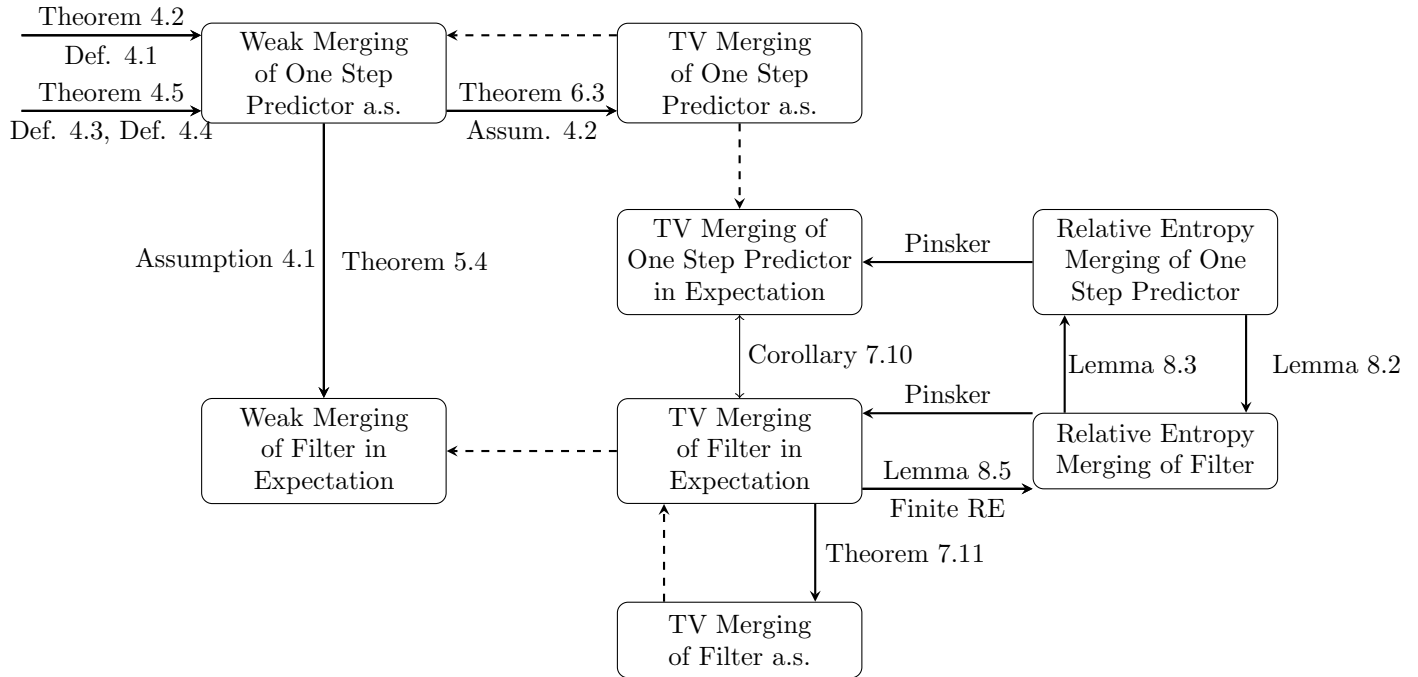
Theorem 4.2

Def. 4.1

Theorem 4.5

Def. 4.3, Def. 4.4

Weak Merging of One Step Predictor a.s.

TV Merging of One Step Predictor a.s.

Theorem 6.3

Assum. 4.2

TV Merging of One Step Predictor in Expectation

Pinsker

Relative Entropy Merging of One Step Predictor

Assumption 4.1

Theorem 5.4

Corollary 7.10

Lemma 8.3

Lemma 8.2

Weak Merging of Filter in Expectation

TV Merging of Filter in Expectation

Pinsker

Relative Entropy Merging of Filter

Lemma 8.5

Finite RE

Theorem 7.11

TV Merging of Filter a.s.